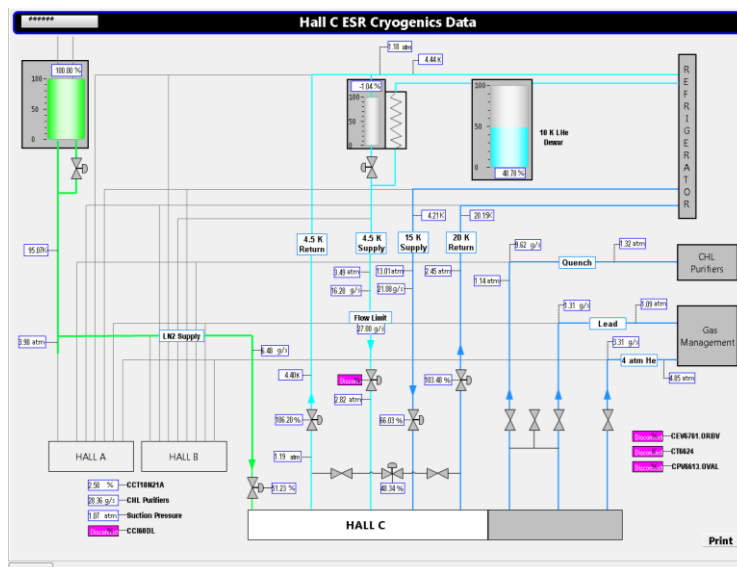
******

Hall C ESR Cryogenics Data

100.00 %
100 -
50 -
0 -

1.18 atm
4.44 K
-1.04 %
100 -
50 -
0 -

100 -
50 -
0 -
40.78 %
10 K LHe Dewar

R E F R I G E R A T O R

95.07 K
4.21 K
20.19 K

4.5 K Return
4.5 K Supply
15 K Supply
20 K Return

9.62 g/s
1.32 atm
CHL Purifiers
Quench
3.49 atm
13.01 atm
2.45 atm
1.14 atm
16.28 g/s
21.08 g/s

0.31 g/s
0.09 atm
Lead
Gas Management
3.31 g/s
4 atm He
4.85 atm

Flow Limit
27.00 g/s
3.98 atm
LN2 Supply
6.48 g/s

4.40 K
Discon...
2.82 atm
103.48 %
106.20 %
66.03 %

1.19 atm
40.34 %
61.23 %

HALL A
HALL B
HALL C

Discon... CEV6781.ORBV
Discon... CT6624
Discon... CPV6613.OVAL

2.50 % CCT10N21A
28.36 g/s CHL Purifiers
1.07 atm Suction Pressure
Discon... CCI60DL

Print